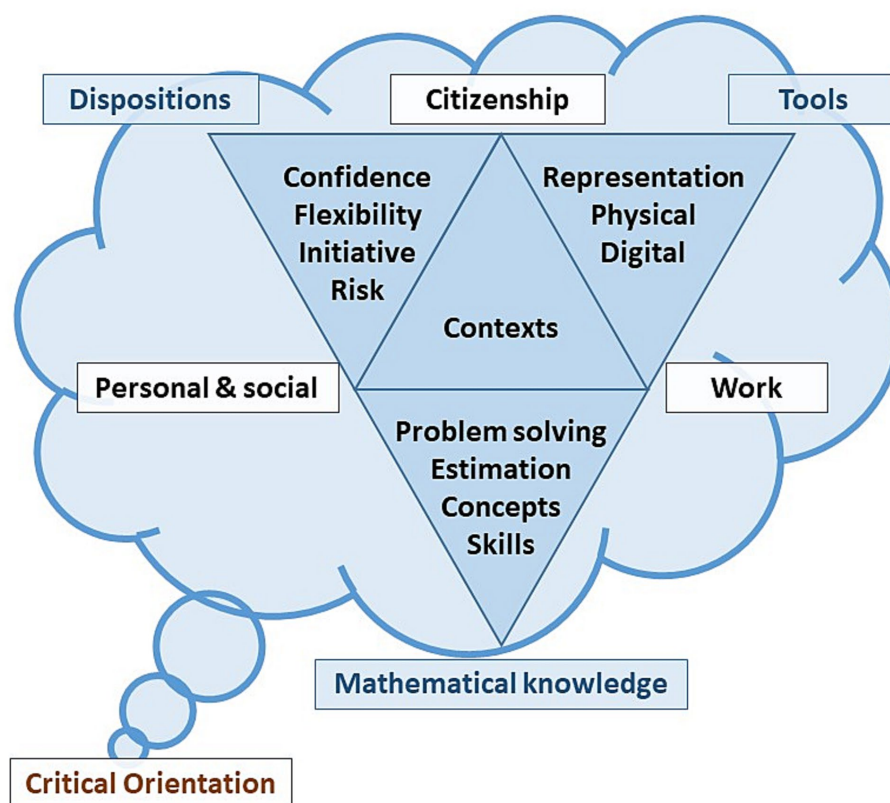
Dispositions

Citizenship

Tools

Confidence
Flexibility
Initiative
Risk

Representation
Physical
Digital

Contexts

Personal & social

Work

Problem solving
Estimation
Concepts
Skills

Mathematical knowledge

Critical Orientation